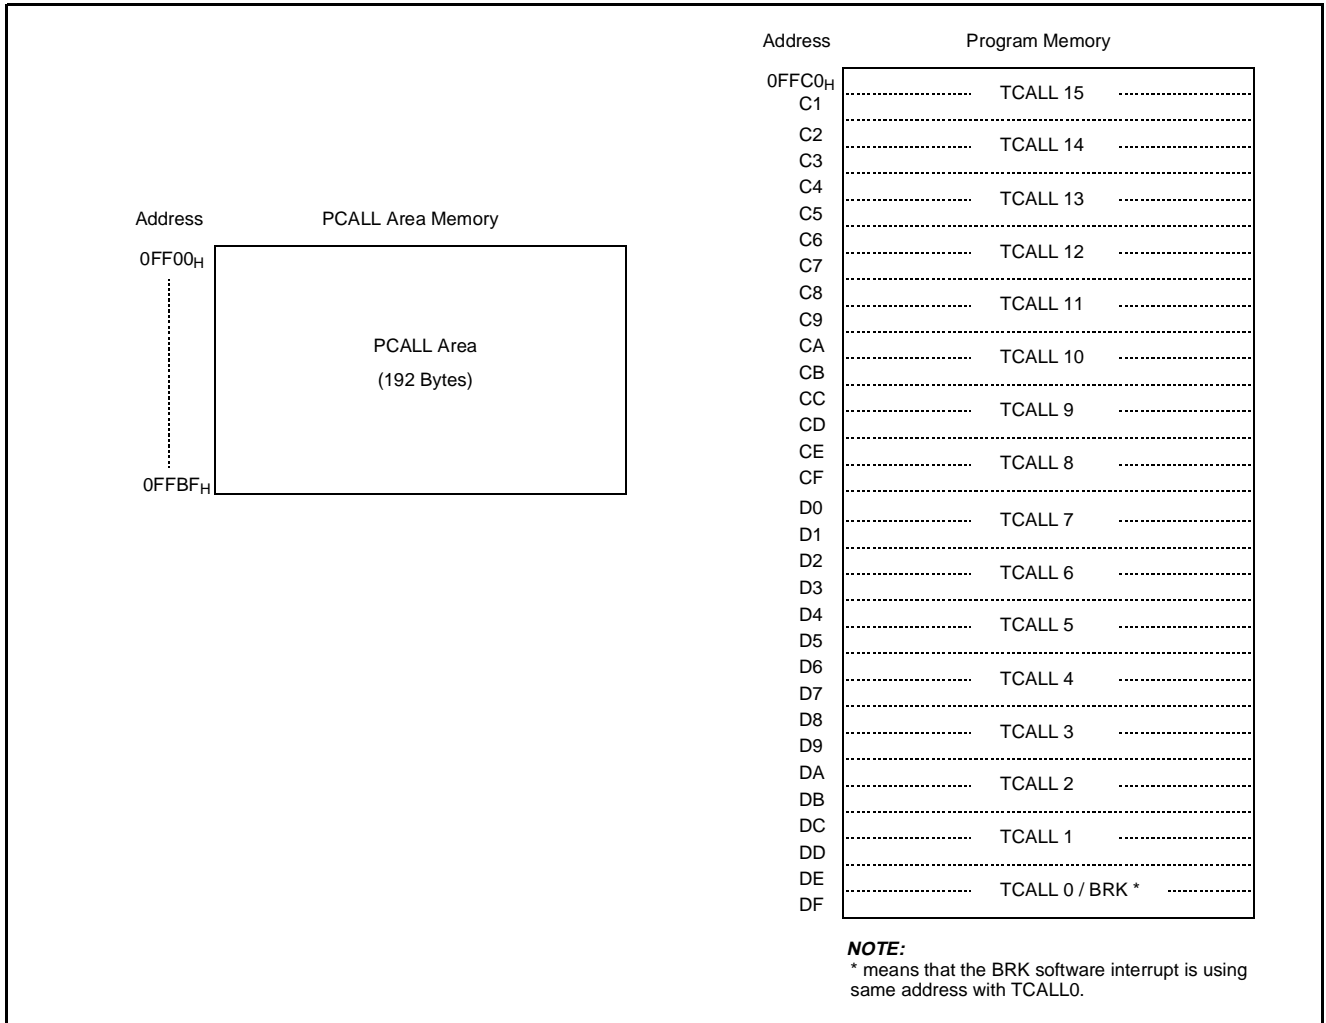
Address PCALL Area Memory

$0FF00_H$

PCALL Area
(192 Bytes)

$0FFBF_H$

Address Program Memory

$0FFC0_H$ TCALL 15
C1
C2 TCALL 14
C3
C4 TCALL 13
C5
C6 TCALL 12
C7
C8 TCALL 11
C9
CA TCALL 10
CB
CC TCALL 9
CD
CE TCALL 8
CF
D0 TCALL 7
D1
D2 TCALL 6
D3
D4 TCALL 5
D5
D6 TCALL 4
D7
D8 TCALL 3
D9
DA TCALL 2
DB
DC TCALL 1
DD
DE TCALL 0 / BRK *
DF

NOTE:
* means that the BRK software interrupt is using same address with TCALL0.